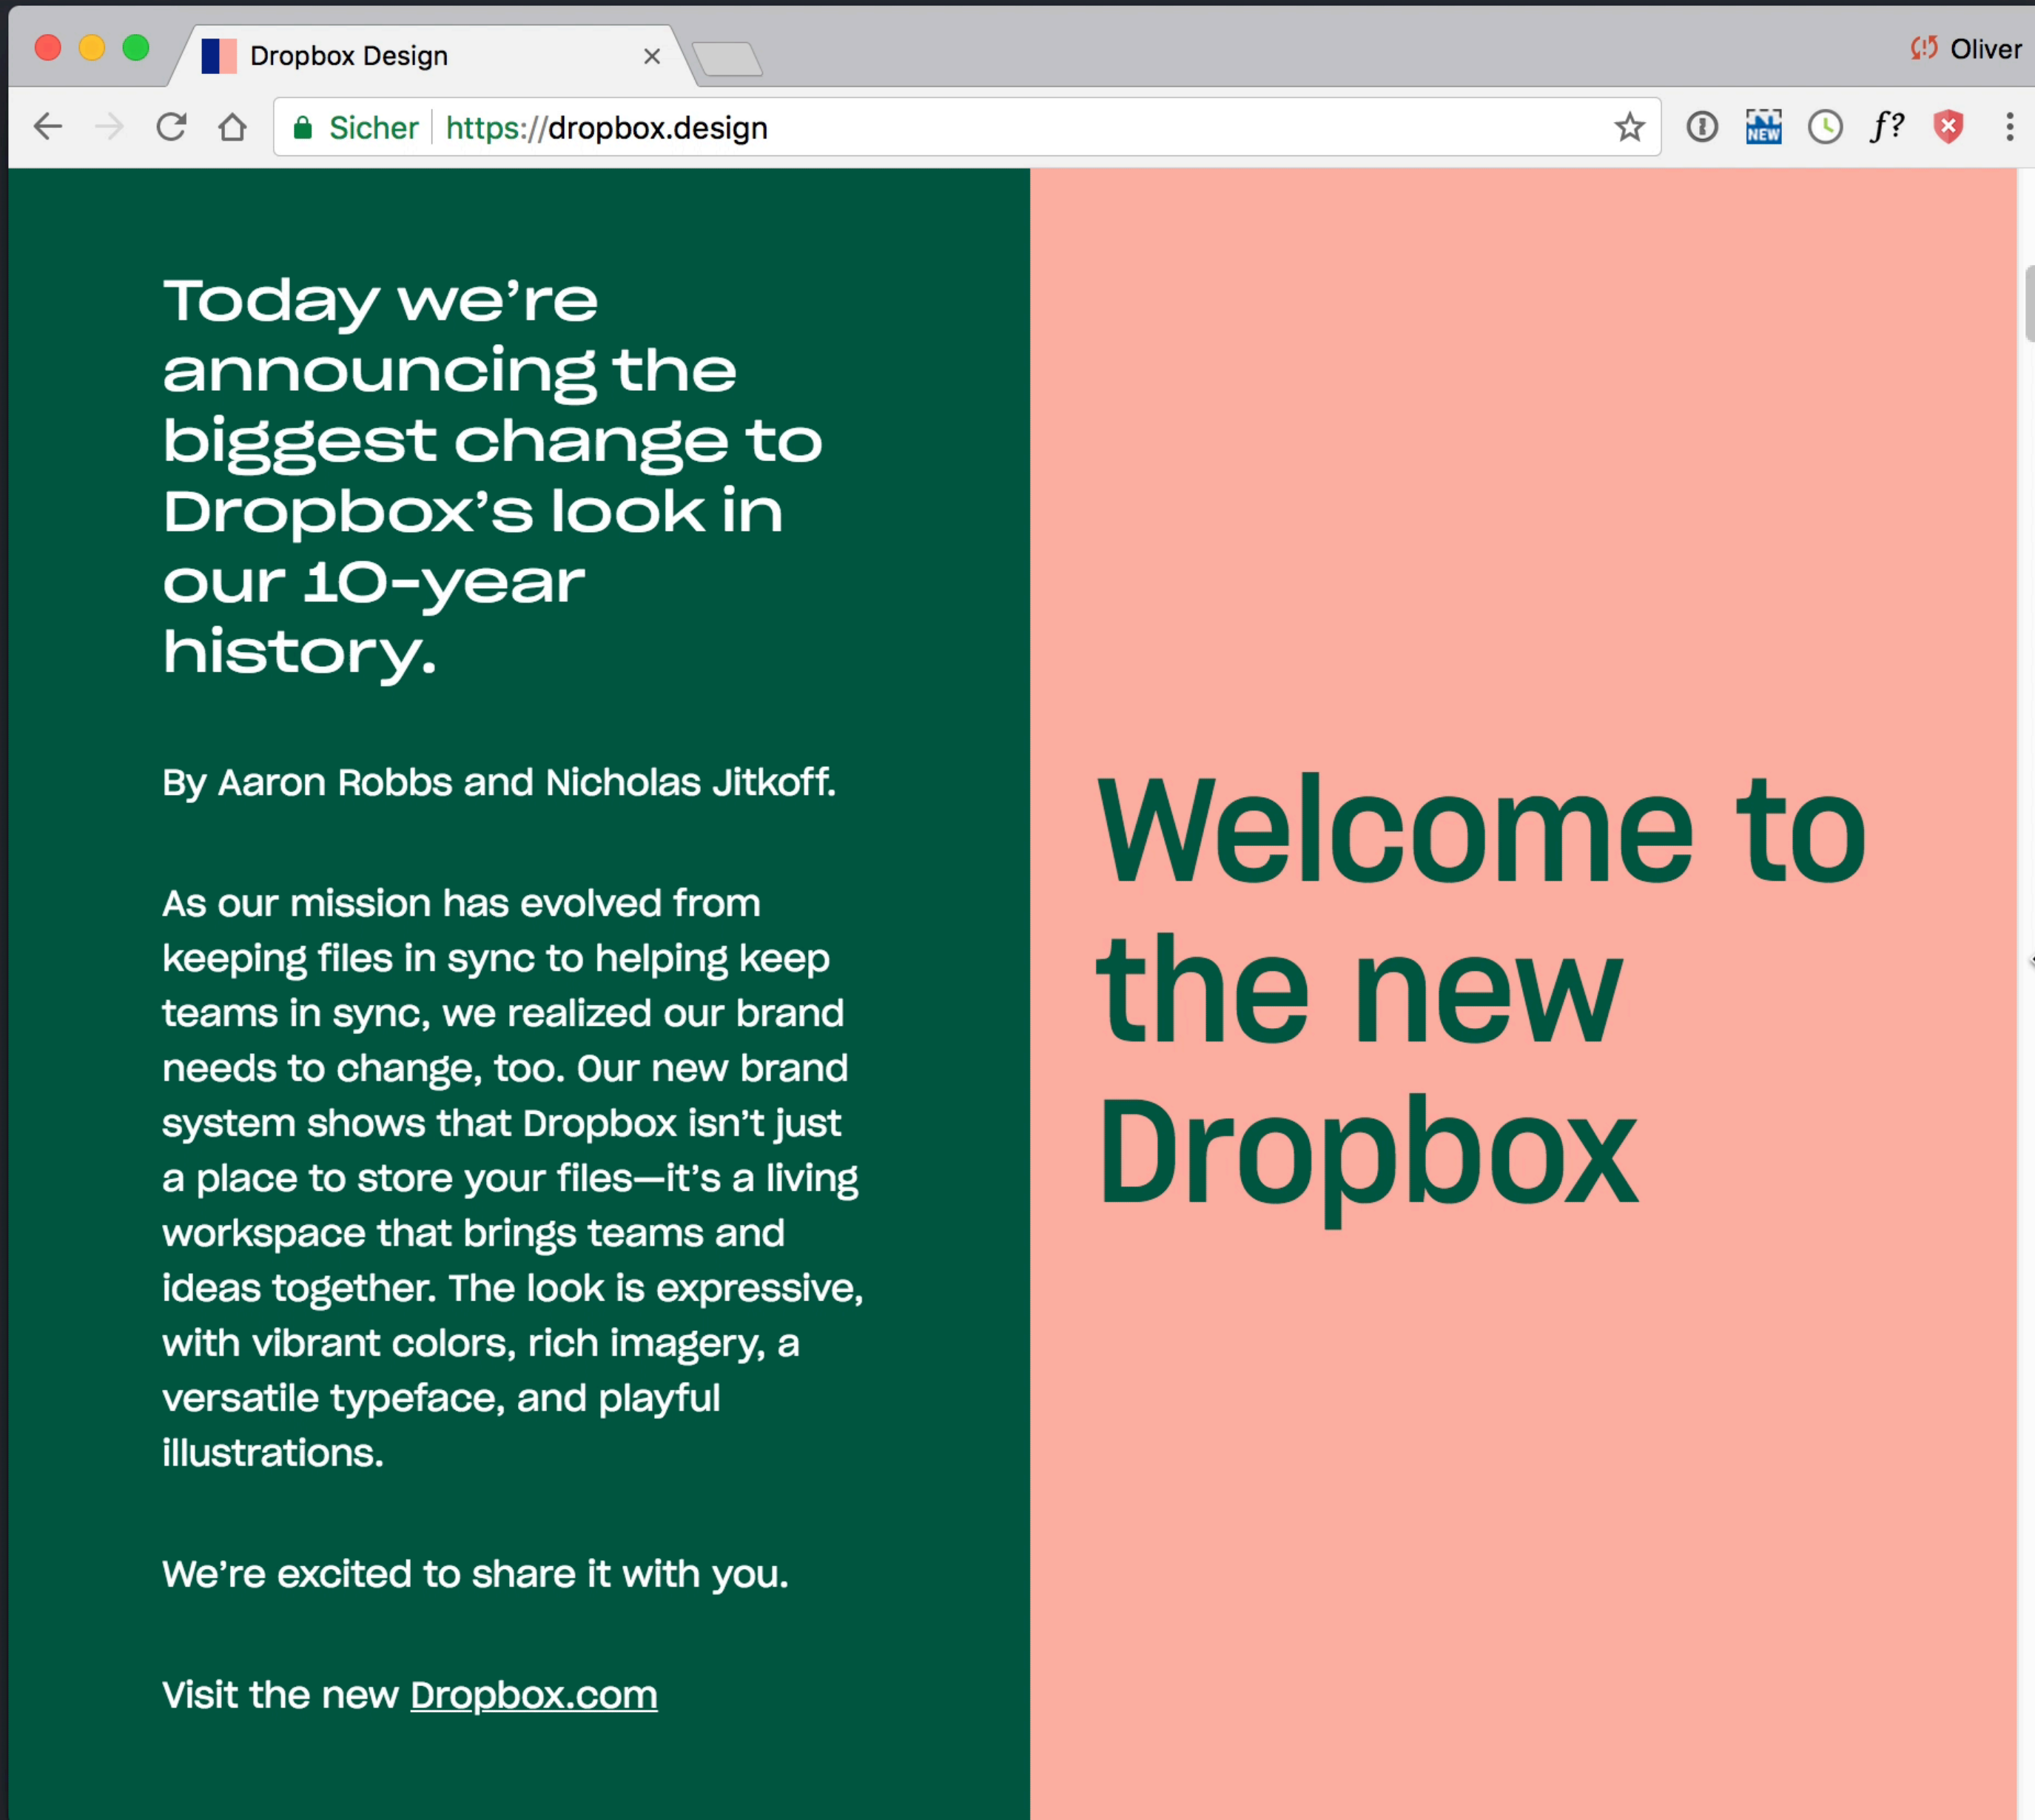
Dropbox Design ×

Oliver

Sicher https://dropbox.design

NEW

f?

Today we're announcing the biggest change to Dropbox's look in our 10-year history.

By Aaron Robbs and Nicholas Jitkoff.

As our mission has evolved from keeping files in sync to helping keep teams in sync, we realized our brand needs to change, too. Our new brand system shows that Dropbox isn't just a place to store your files—it's a living workspace that brings teams and ideas together. The look is expressive, with vibrant colors, rich imagery, a versatile typeface, and playful illustrations.

We're excited to share it with you.

Visit the new Dropbox.com

Welcome to the new Dropbox